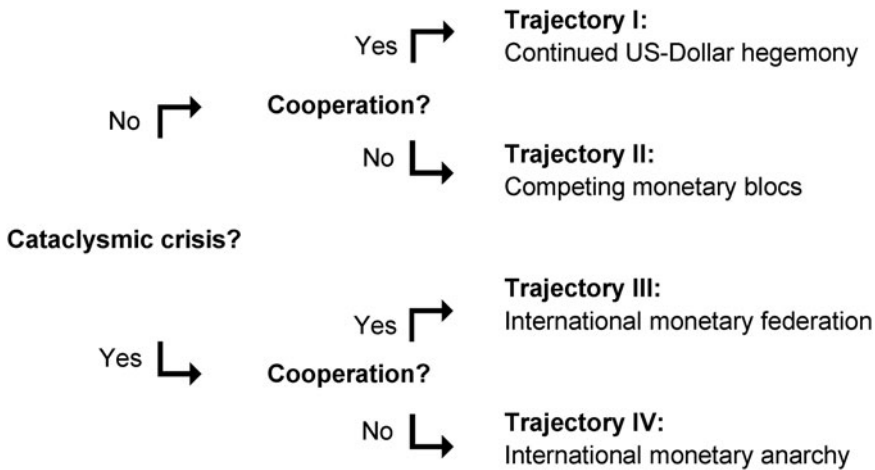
Cataclysmic crisis?

No

Cooperation?

Yes

Trajectory I:
Continued US-Dollar hegemony

No

Trajectory II:
Competing monetary blocs

Yes

Cooperation?

Yes

Trajectory III:
International monetary federation

No

Trajectory IV:
International monetary anarchy